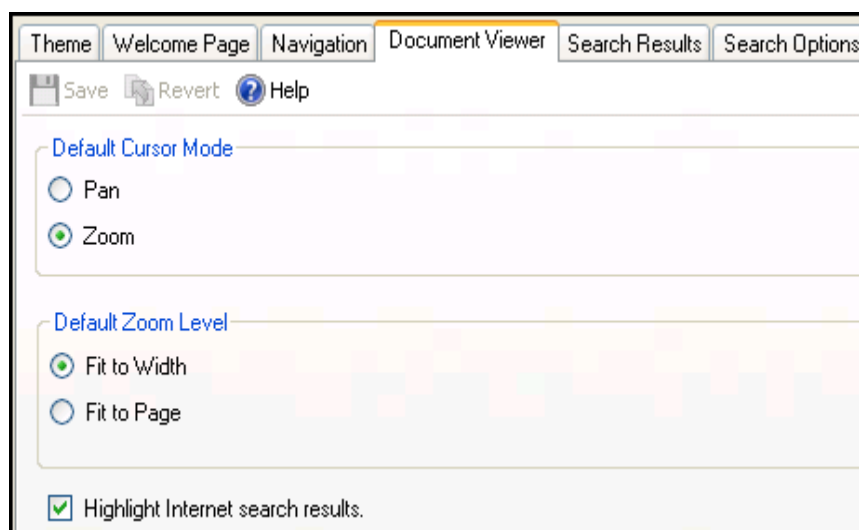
Theme | Welcome Page | Navigation | Document Viewer | Search Results | Search Options

Save Revert Help

Default Cursor Mode

Pan

Zoom

Default Zoom Level

Fit to Width

Fit to Page

Highlight Internet search results.